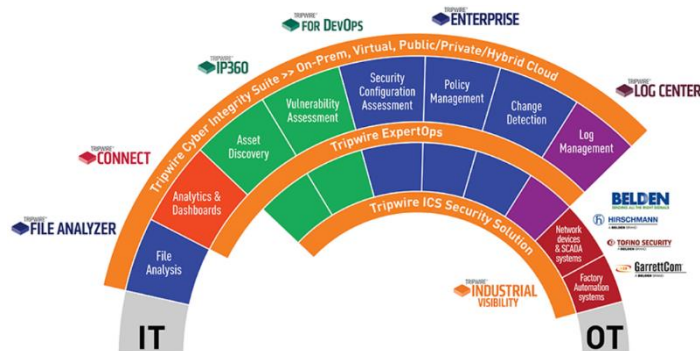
TRIPWIRE FOR DevOps

TRIPWIRE ENTERPRISE

TRIPWIRE IP360

TRIPWIRE LOG CENTER

TRIPWIRE CONNECT

TRIPWIRE FILE ANALYZER

Tripwire Cyber Integrity Suite >> On-Prem, Virtual, Public/Private/Hybrid Cloud

File Analysis

Analytics & Dashboards

Asset Discovery

Vulnerability Assessment

Security Configuration Assessment

Policy Management

Change Detection

Log Management

Tripwire ExpertOps

Tripwire ICS Security Solution

Network devices & SCADA systems

Factory Automation systems

BELDEN

HIRSCHMANN

TOFINO SECURITY

GarrettCom

TRIPWIRE INDUSTRIAL VISIBILITY

IT

OT